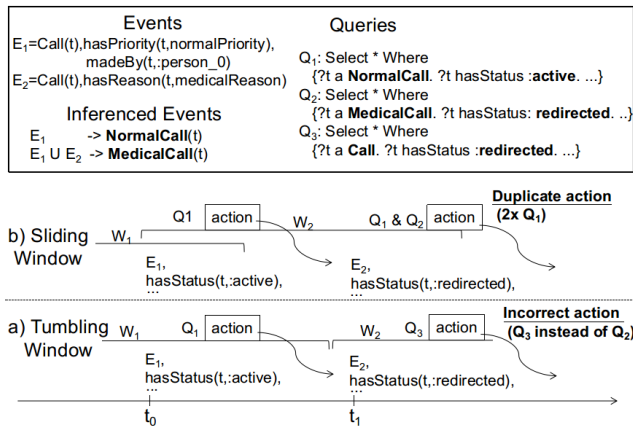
Events
$E_1$=Call(t),hasPriority(t,normalPriority), madeBy(t,:person_0)
$E_2$=Call(t),hasReason(t,medicalReason)

Inferenced Events
$E_1$ -> **NormalCall**(t)
$E_1 \cup E_2$ -> **MedicalCall**(t)

Queries
$Q_1$: Select * Where
{?t a **NormalCall**. ?t hasStatus :**active**. ...}
$Q_2$: Select * Where
{?t a **MedicalCall**. ?t hasStatus: **redirected**. ..}
$Q_3$: Select * Where
{?t a **Call**. ?t hasStatus :**redirected**. ...}

b) Sliding Window
$W_1$
Q1
action
$W_2$
$Q_1$ & $Q_2$
action
**Duplicate action (2x $Q_1$)**
$E_1$,
hasStatus(t,:active),
...
$E_2$,
hasStatus(t,:redirected),
...

a) Tumbling Window
$W_1$
$Q_1$
action
$W_2$
$Q_3$
action
**Incorrect action ($Q_3$ instead of $Q_2$)**
$E_1$,
hasStatus(t,:active),
...
$E_2$,
hasStatus(t,:redirected),
...
$t_0$
$t_1$